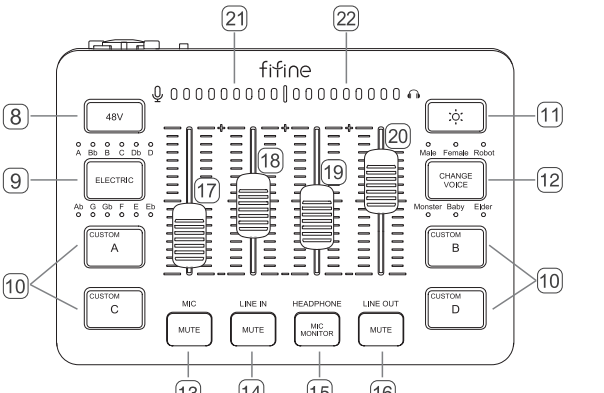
21
22
fifine
8
48V
11
20
A Bb B C Db D
18
9
ELECTRIC
Male Female Robot
CHANGE VOICE
12
19
17
Ab G Gb F E Eb
Monster Baby Elder
CUSTOM
A
CUSTOM
B
10
10
CUSTOM
C
CUSTOM
D
MIC
MUTE
LINE IN
MUTE
HEADPHONE
MIC MONITOR
LINE OUT
MUTE
13
14
15
16